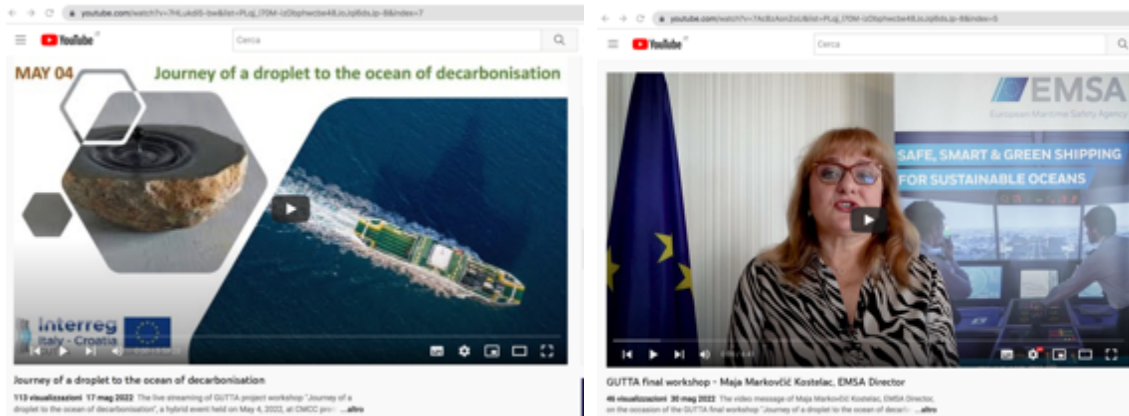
youtube.com/watch?v=7HLukdI5-bw&list=PLqj_f70M-lzObphwcbe48JoJq8dsJp-8&index=7

YouTube

Cerca

MAY 04

Journey of a droplet to the ocean of decarbonisation

Interreg
Italy - Croatia

Journey of a droplet to the ocean of decarbonisation

113 visualizzazioni 17 mag 2022 The live streaming of GUTTA project workshop "Journey of a droplet to the ocean of decarbonisation", a hybrid event held on May 4, 2022, at CMCC pr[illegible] ...altro

youtube.com/watch?v=1Nc8zAonZoU&list=PLqj_f70M-lzObphwcbe48JoJq8dsJp-8&index=5

YouTube

Cerca

EMSA
European Maritime Safety Agency

SAFE, SMART & GREEN SHIPPING
FOR SUSTAINABLE OCEANS

GUTTA final workshop - Maja Markovčić Kostelac, EMSA Director

46 visualizzazioni 30 mag 2022 The video message of Maja Markovčić Kostelac, EMSA Director, on the occasion of the GUTTA final workshop "Journey of a droplet to the ocean of decarb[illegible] ...altro